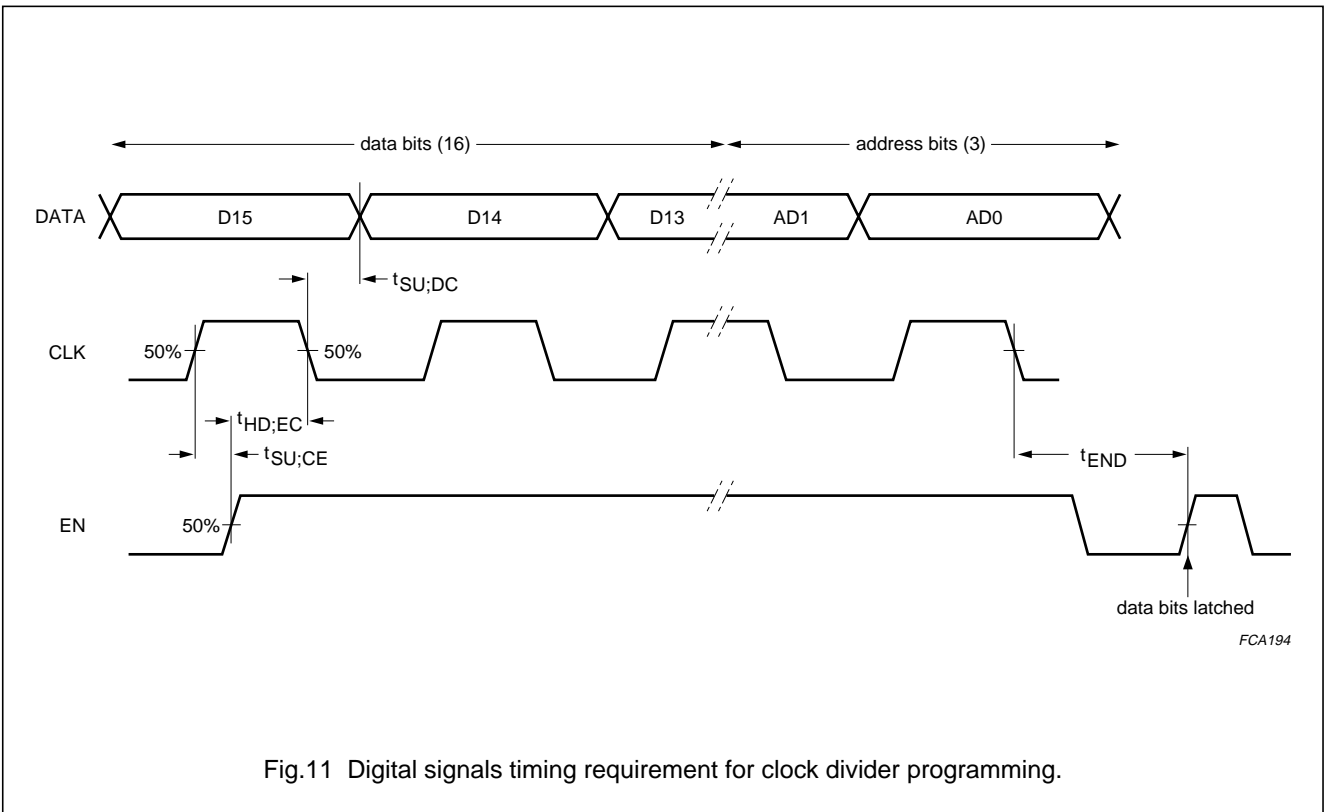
data bits (16)

address bits (3)

DATA

D15

D14

D13

AD1

AD0

$t_{SU;DC}$

CLK

50%

50%

$t_{HD;EC}$

$t_{SU;CE}$

$t_{END}$

EN

50%

data bits latched

FCA194

Fig.11 Digital signals timing requirement for clock divider programming.